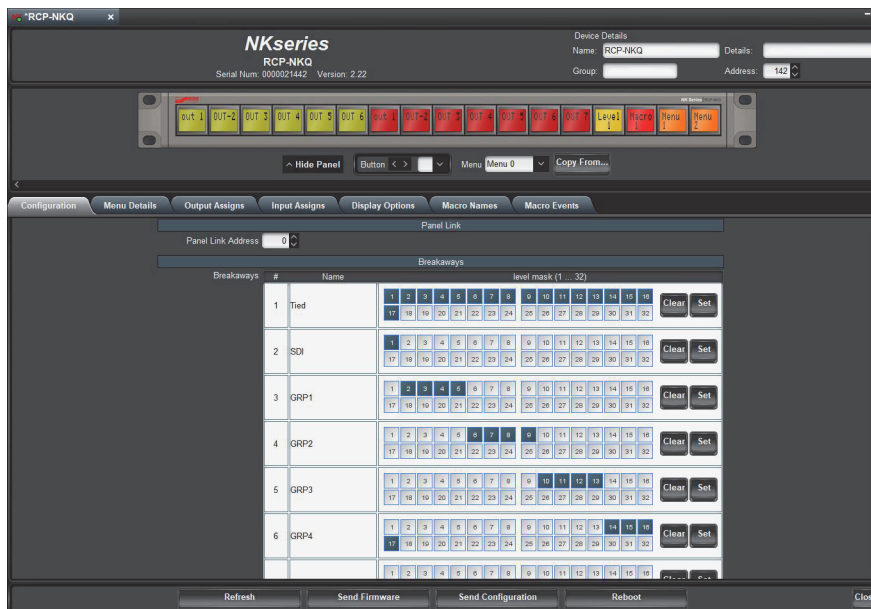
*RCP-NKQ ×

NKseries
RCP-NKQ
Serial Num: 0000021442 Version: 2.22

Device Details
Name: RCP-NKQ
Details:
Group:
Address: 142

out 1 OUT-2 OUT 3 OUT 4 OUT 5 OUT 6 out 1 OUT-2 OUT 3 OUT 4 OUT 5 OUT 6 OUT 7 Level 1 Macro 1 Menu 1 Menu 2

^ Hide Panel Button < > Menu Menu 0 Copy From...

Configuration | Menu Details | Output Assigns | Input Assigns | Display Options | Macro Names | Macro Events

Panel Link
Panel Link Address 0

Breakaways
Breakaways

| # | Name | level mask (1 ... 32) | | |
|---|---|---|---|---|
| 1 | Tied | 1 2 3 4 5 6 7 8 9 10 11 12 13 14 15 16 17 18 19 20 21 22 23 24 25 26 27 28 29 30 31 32 | Clear | Set |
| 2 | SDI | 1 2 3 4 5 6 7 8 9 10 11 12 13 14 15 16 17 18 19 20 21 22 23 24 25 26 27 28 29 30 31 32 | Clear | Set |
| 3 | GRP1 | 1 2 3 4 5 6 7 8 9 10 11 12 13 14 15 16 17 18 19 20 21 22 23 24 25 26 27 28 29 30 31 32 | Clear | Set |
| 4 | GRP2 | 1 2 3 4 5 6 7 8 9 10 11 12 13 14 15 16 17 18 19 20 21 22 23 24 25 26 27 28 29 30 31 32 | Clear | Set |
| 5 | GRP3 | 1 2 3 4 5 6 7 8 9 10 11 12 13 14 15 16 17 18 19 20 21 22 23 24 25 26 27 28 29 30 31 32 | Clear | Set |
| 6 | GRP4 | 1 2 3 4 5 6 7 8 9 10 11 12 13 14 15 16 17 18 19 20 21 22 23 24 25 26 27 28 29 30 31 32 | Clear | Set |
| | | 1 2 3 4 5 6 7 8 9 10 11 12 13 14 15 16 | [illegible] | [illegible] |

Refresh | Send Firmware | Send Configuration | Reboot | Clos